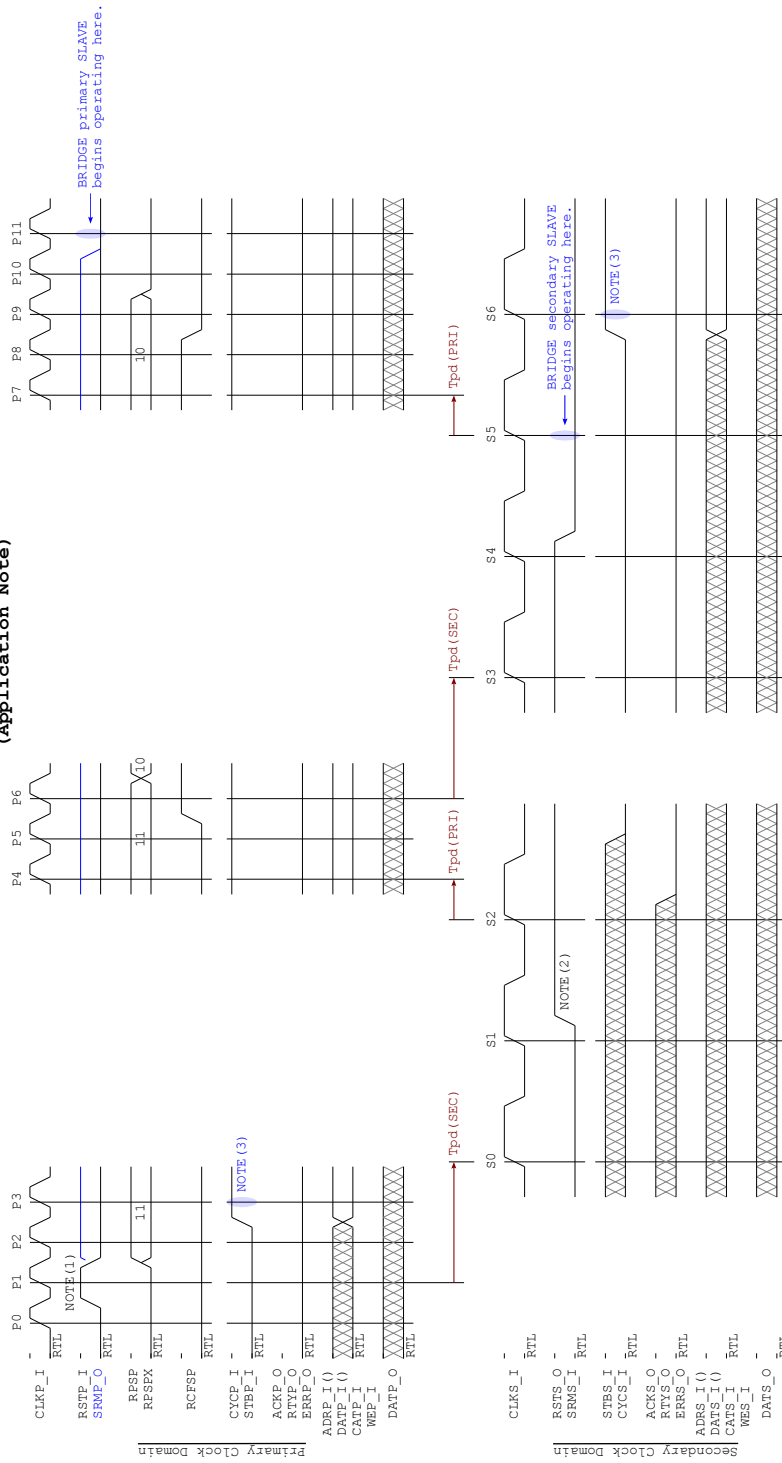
(Application Note)

Primary Clock Domain

CLKP_I
RTL
RSTP_I
SRMP_O
RTL
RPSP
RPSPX
RTL
RCFSP
RTL
CYCP_I
STBP_I
RTL
ACKP_O
RTYP_O
ERRP_O
RTL
ADRP_I()
DATP_I()
CATP_I
WEP_I
RTL
DATP_O
RTL

P0 P1 P2 P3
NOTE(1)
11
NOTE(3)

P4 P5 P6
11
10

P7 P8 P9 P10 P11
10
BRIDGE primary SLAVE begins operating here.

Tpd(SEC)
Tpd(PRI)
Tpd(SEC)
Tpd(PRI)

Secondary Clock Domain

CLKS_I
RTL
RSTS_O
SRMS_I
RTL
STBS_I
CYCS_I
RTL
ACKS_O
RTYS_O
ERRS_O
RTL
ADRS_I()
DATS_I()
CATS_I
WES_I
RTL
DATS_O
RTL

S0 S1 S2
NOTE(2)

S3 S4 S5 S6
BRIDGE secondary SLAVE begins operating here.
NOTE(3)